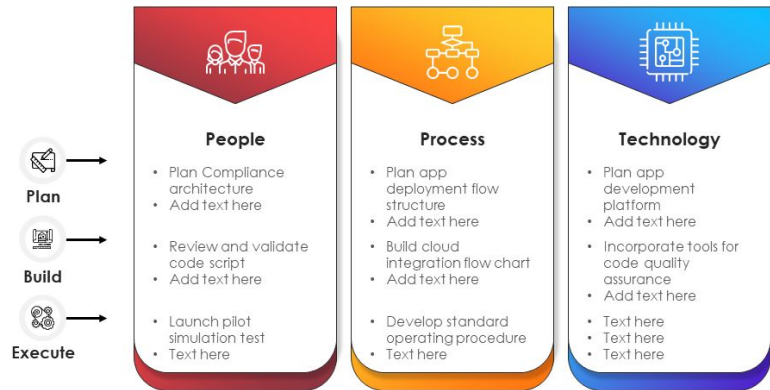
Plan

Build

Execute

People

- Plan Compliance architecture
- Add text here

- Review and validate code script
- Add text here

- Launch pilot simulation test
- Text here

Process

- Plan app deployment flow structure
- Add text here

- Build cloud integration flow chart
- Add text here

- Develop standard operating procedure
- Text here

Technology

- Plan app development platform
- Add text here

- Incorporate tools for code quality assurance
- Add text here

- Text here
- Text here
- Text here